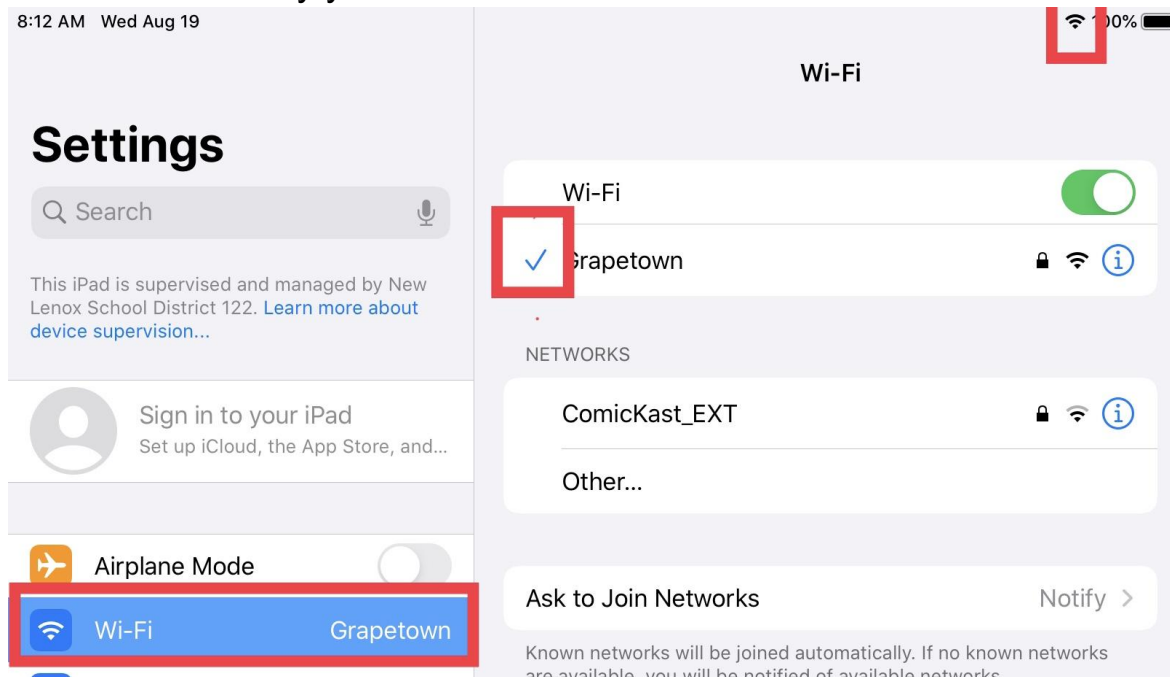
8:12 AM Wed Aug 19

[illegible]0%

Settings

Search

This iPad is supervised and managed by New Lenox School District 122. Learn more about device supervision...

Sign in to your iPad
Set up iCloud, the App Store, and...

Airplane Mode

Wi-Fi Grapetown

Wi-Fi

Wi-Fi

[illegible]rapetown

NETWORKS

ComicKast_EXT

Other...

Ask to Join Networks Notify

Known networks will be joined automatically. If no known networks are available, you will be notified of available networks.